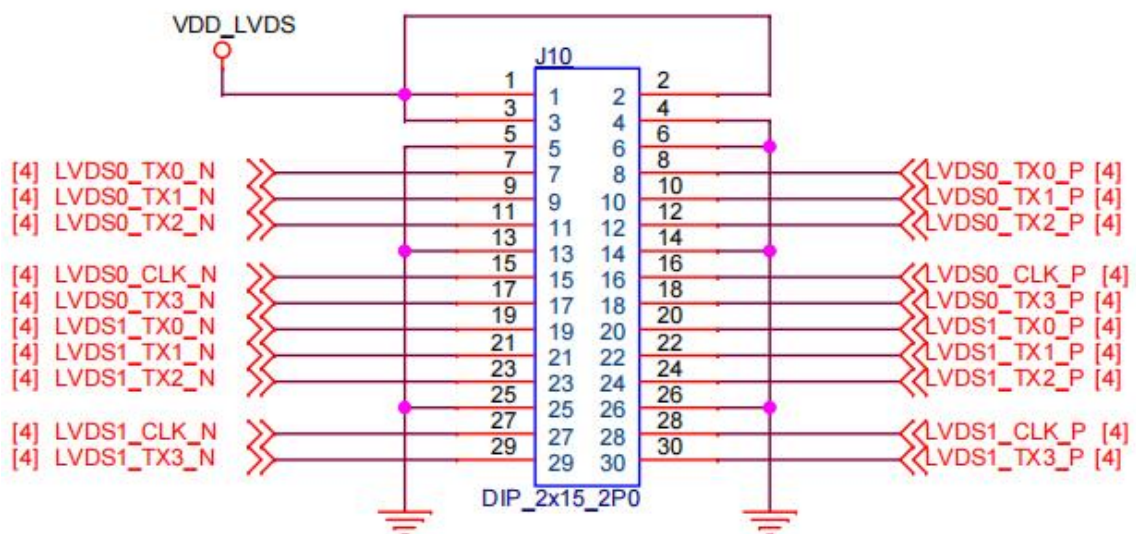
VDD_LVDS

J10

| | | | |
|---|---|---|---|
| 1 | 1 | 2 | 2 |
| 3 | 3 | 4 | 4 |
| 5 | 5 | 6 | 6 |
| 7 | 7 | 8 | 8 |
| 9 | 9 | 10 | 10 |
| 11 | 11 | 12 | 12 |
| 13 | 13 | 14 | 14 |
| 15 | 15 | 16 | 16 |
| 17 | 17 | 18 | 18 |
| 19 | 19 | 20 | 20 |
| 21 | 21 | 22 | 22 |
| 23 | 23 | 24 | 24 |
| 25 | 25 | 26 | 26 |
| 27 | 27 | 28 | 28 |
| 29 | 29 | 30 | 30 |

[4] LVDS0_TX0_N
[4] LVDS0_TX1_N
[4] LVDS0_TX2_N
[4] LVDS0_CLK_N
[4] LVDS0_TX3_N
[4] LVDS1_TX0_N
[4] LVDS1_TX1_N
[4] LVDS1_TX2_N
[4] LVDS1_CLK_N
[4] LVDS1_TX3_N

LVDS0_TX0_P [4]
LVDS0_TX1_P [4]
LVDS0_TX2_P [4]
LVDS0_CLK_P [4]
LVDS0_TX3_P [4]
LVDS1_TX0_P [4]
LVDS1_TX1_P [4]
LVDS1_TX2_P [4]
LVDS1_CLK_P [4]
LVDS1_TX3_P [4]

DIP_2x15_2P0